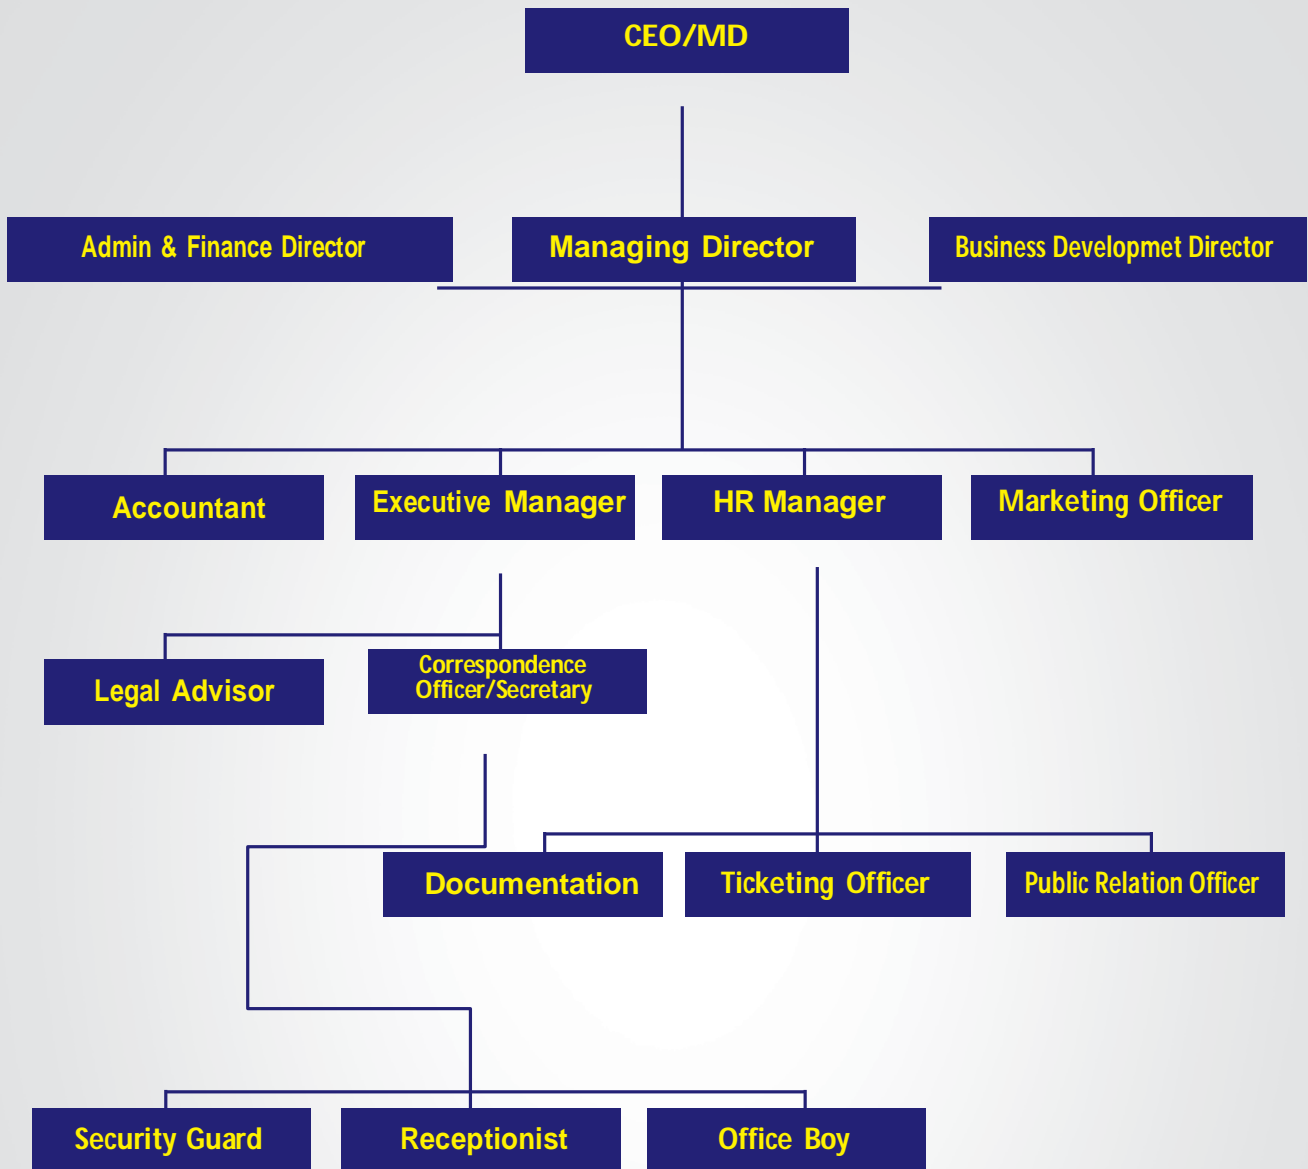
CEO/MD

Admin & Finance Director

Managing Director

Business Developmet Director

Accountant

Executive Manager

HR Manager

Marketing Officer

Legal Advisor

Correspondence Officer/Secretary

Documentation

Ticketing Officer

Public Relation Officer

Security Guard

Receptionist

Office Boy